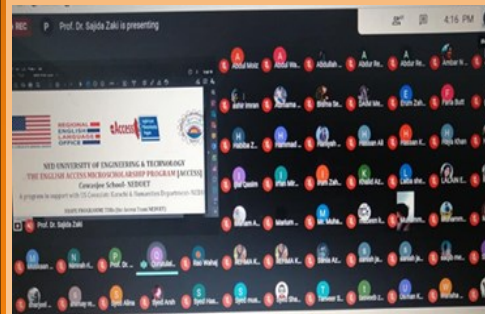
REC
P Prof. Dr. Sajida Zaki is presenting
4:16 PM

REGIONAL ENGLISH LANGUAGE OFFICE
eAccess
NED UNIVERSITY OF ENGINEERING & TECHNOLOGY
THE ENGLISH ACCESS MICROSCHOLARSHIP PROGRAM [ACCESS]
Comsitjee School - NEDUET
A program in support with US Consulate Karachi & Humanities Department - NEDUET
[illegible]
Prof. Dr. Sajida Zaki

Abdul Moiz
Abdul Wa...
Abdullah...
Abdur Re...
Abdur Re...
Ambar N...
Asfar Imran
Ayesha...
Bisma Sa...
DANI Mo...
Erum Zafr...
Faria Butt
Habiba Z...
Hammad...
Hafsyah...
Haleem All
Hasaan K...
Hijra Khan
Iqra Qasim
Iffat Mir...
Irum Zah...
Khalid Az...
Laiba she...
LAIBAH S...
Mariam A...
Mariam...
Mr Muha...
Muhamm...
Muhamm...
Mohsin...
Nimrah...
Prof. Dr...
Qurratulai...
Rao Wahaj
REHMA K...
Rimsa Az...
sarish ja...
sarish ja...
Shahzeb...
Shumaila...
Syed Alina
Syed Arsh
Syed Has...
Syed mus...
Syed Ssa...
Tanveer S...
Usman...
Usman K...
Warisha...